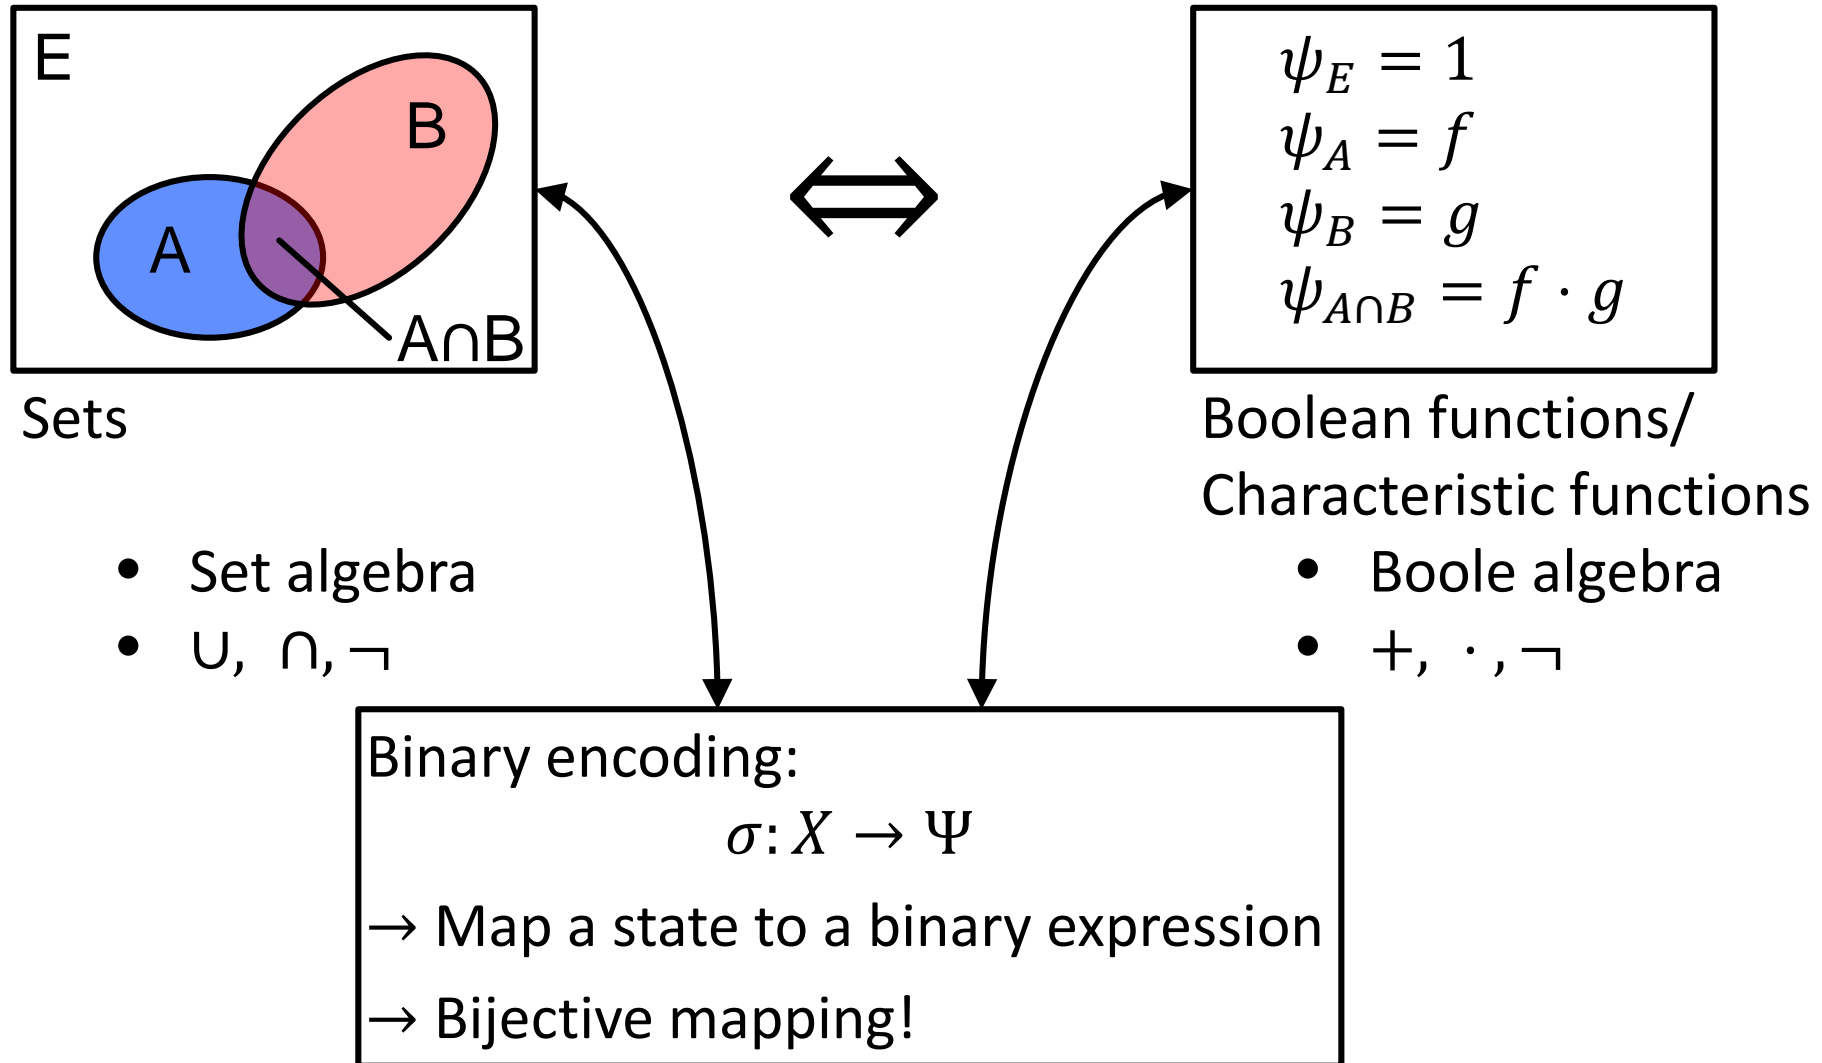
E

B

A

A∩B

Sets

$\Leftrightarrow$

$\psi_E = 1$
$\psi_A = f$
$\psi_B = g$
$\psi_{A \cap B} = f \cdot g$

Boolean functions/
Characteristic functions

• Set algebra
• $\cup, \cap, \neg$

• Boole algebra
• $+, \cdot, \neg$

Binary encoding:
$\sigma: X \rightarrow \Psi$
→ Map a state to a binary expression
→ Bijective mapping!